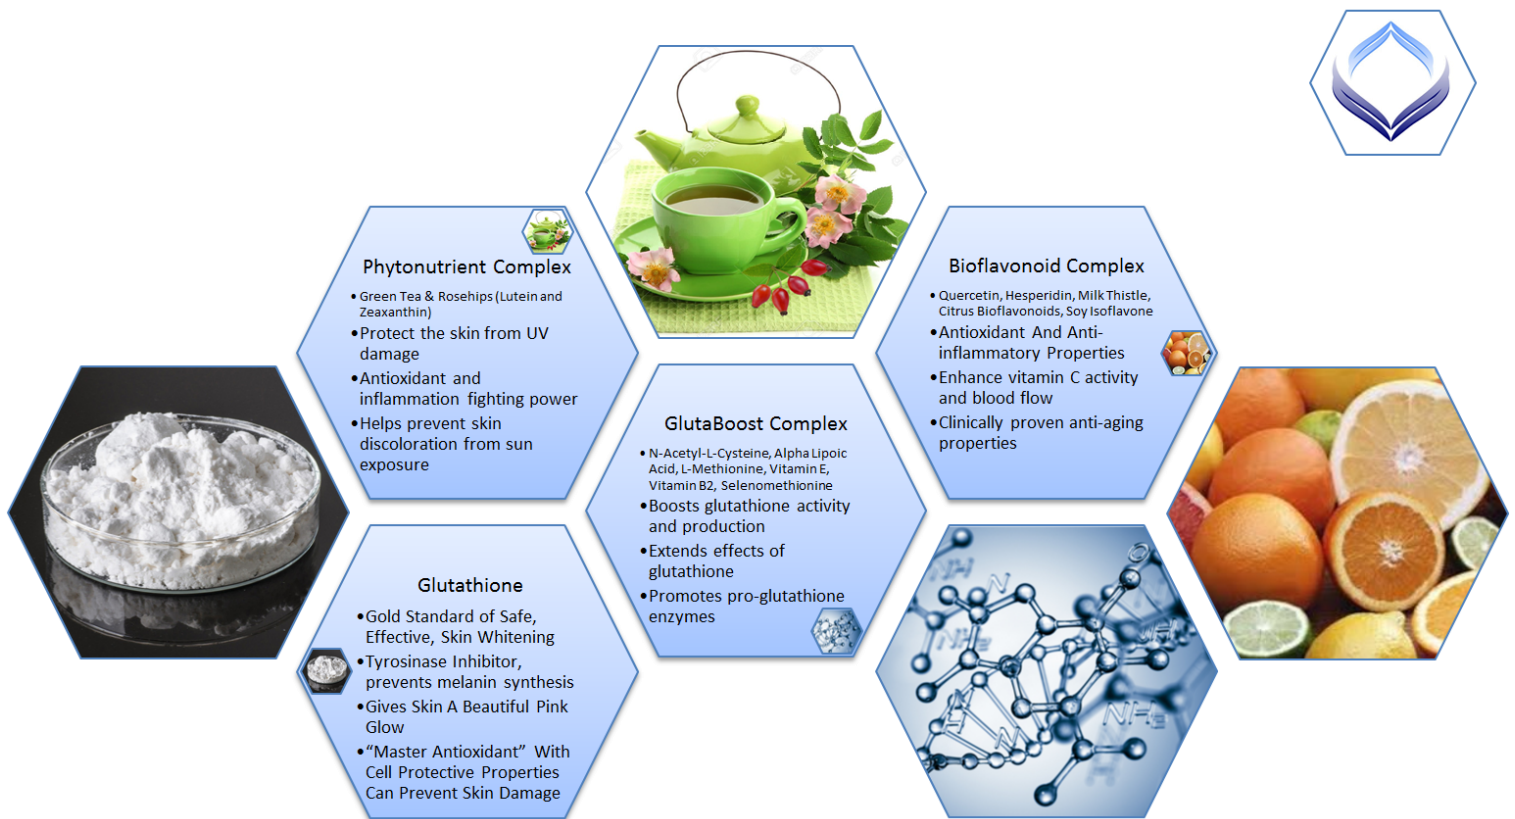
Phytonutrient Complex

• Green Tea & Rosehips (Lutein and Zeaxanthin)
• Protect the skin from UV damage
• Antioxidant and inflammation fighting power
• Helps prevent skin discoloration from sun exposure

Bioflavonoid Complex

• Quercetin, Hesperidin, Milk Thistle, Citrus Bioflavonoids, Soy Isoflavone
• Antioxidant And Anti-inflammatory Properties
• Enhance vitamin C activity and blood flow
• Clinically proven anti-aging properties

GlutaBoost Complex

• N-Acetyl-L-Cysteine, Alpha Lipoic Acid, L-Methionine, Vitamin E, Vitamin B2, Selenomethionine
• Boosts glutathione activity and production
• Extends effects of glutathione
• Promotes pro-glutathione enzymes

Glutathione

• Gold Standard of Safe, Effective, Skin Whitening
• Tyrosinase Inhibitor, prevents melanin synthesis
• Gives Skin A Beautiful Pink Glow
• "Master Antioxidant" With Cell Protective Properties Can Prevent Skin Damage

NH
N
NH₂
NH
NH₂